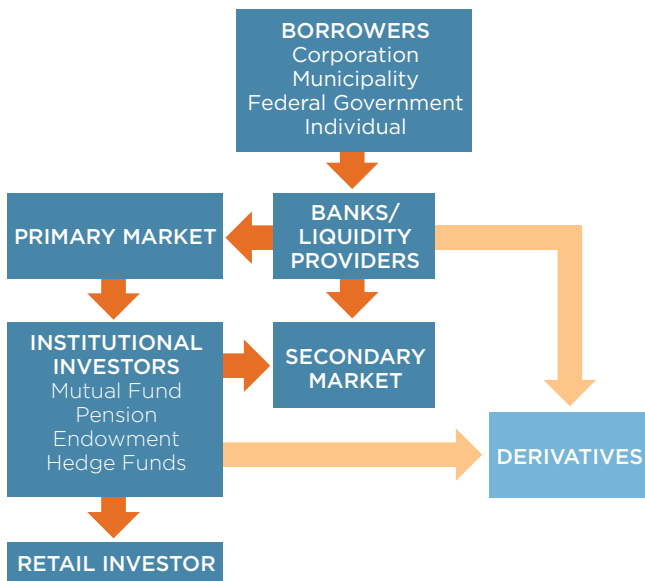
BORROWERS
Corporation
Municipality
Federal Government
Individual

BANKS/
LIQUIDITY
PROVIDERS

PRIMARY MARKET

INSTITUTIONAL
INVESTORS
Mutual Fund
Pension
Endowment
Hedge Funds

SECONDARY
MARKET

DERIVATIVES

RETAIL INVESTOR